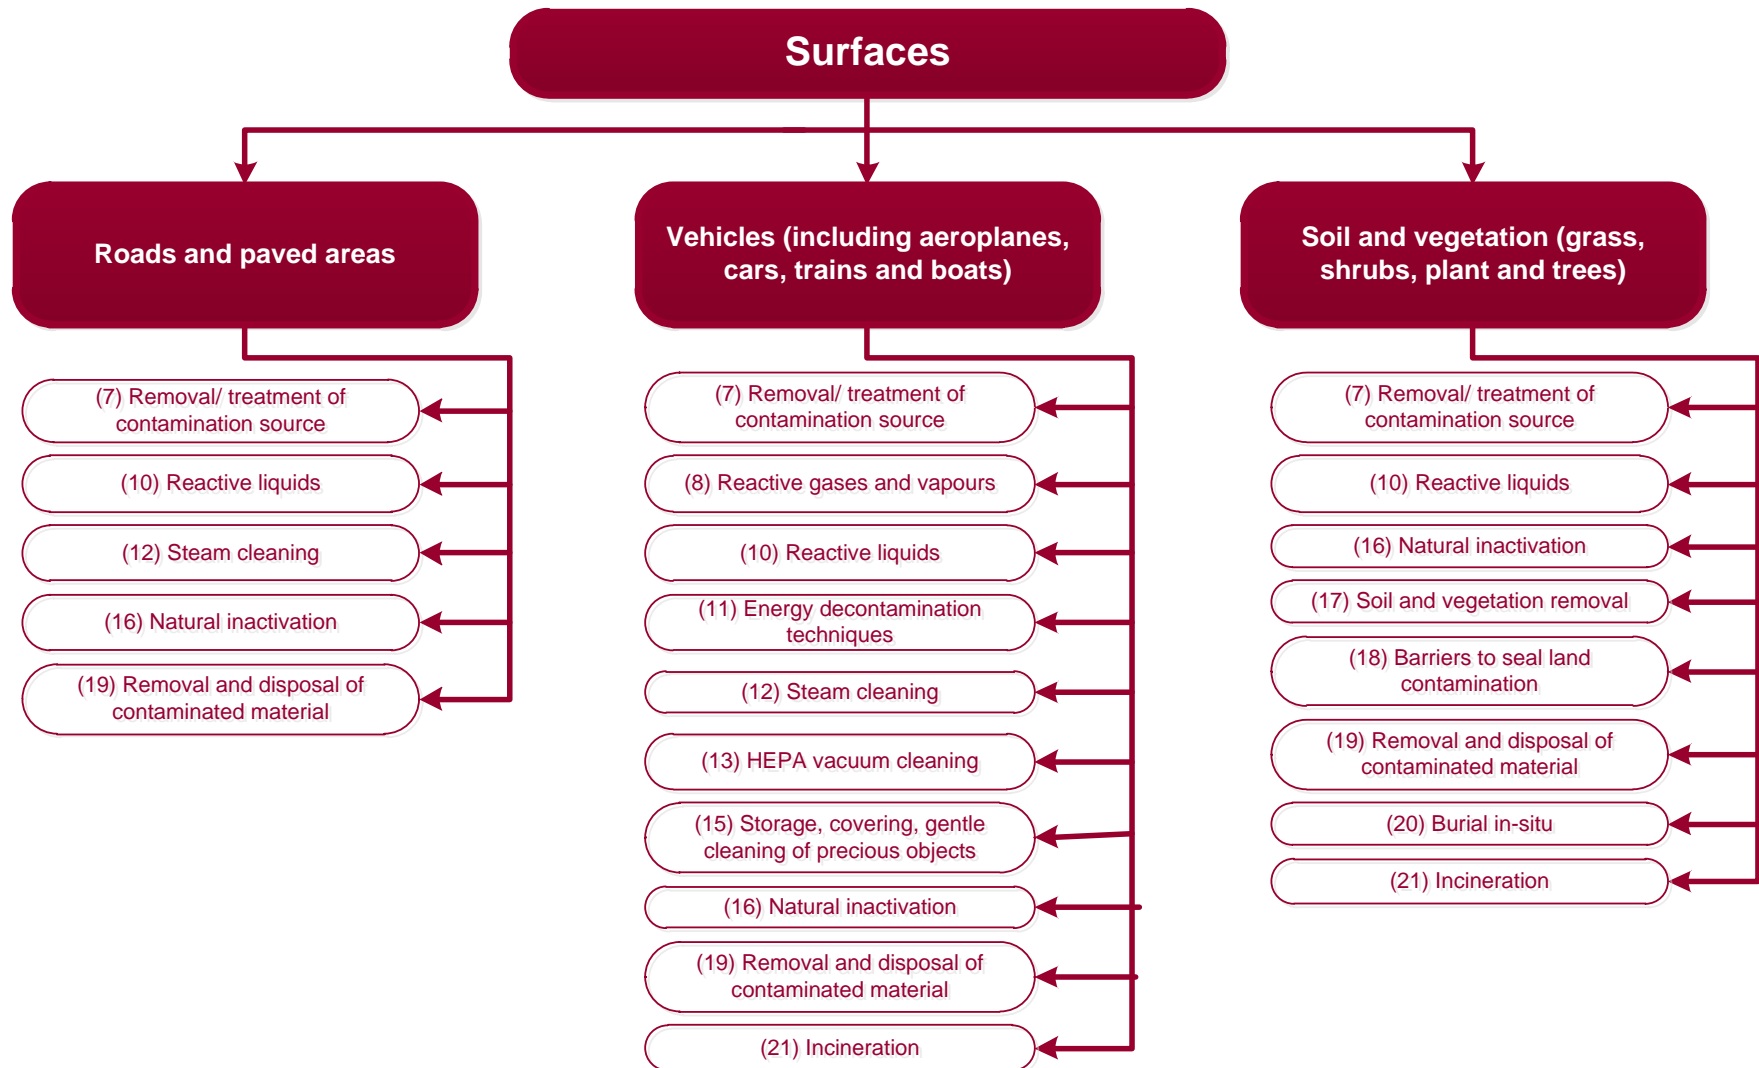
Surfaces

Roads and paved areas

(7) Removal/ treatment of contamination source

(10) Reactive liquids

(12) Steam cleaning

(16) Natural inactivation

(19) Removal and disposal of contaminated material

Vehicles (including aeroplanes, cars, trains and boats)

(7) Removal/ treatment of contamination source

(8) Reactive gases and vapours

(10) Reactive liquids

(11) Energy decontamination techniques

(12) Steam cleaning

(13) HEPA vacuum cleaning

(15) Storage, covering, gentle cleaning of precious objects

(16) Natural inactivation

(19) Removal and disposal of contaminated material

(21) Incineration

Soil and vegetation (grass, shrubs, plant and trees)

(7) Removal/ treatment of contamination source

(10) Reactive liquids

(16) Natural inactivation

(17) Soil and vegetation removal

(18) Barriers to seal land contamination

(19) Removal and disposal of contaminated material

(20) Burial in-situ

(21) Incineration